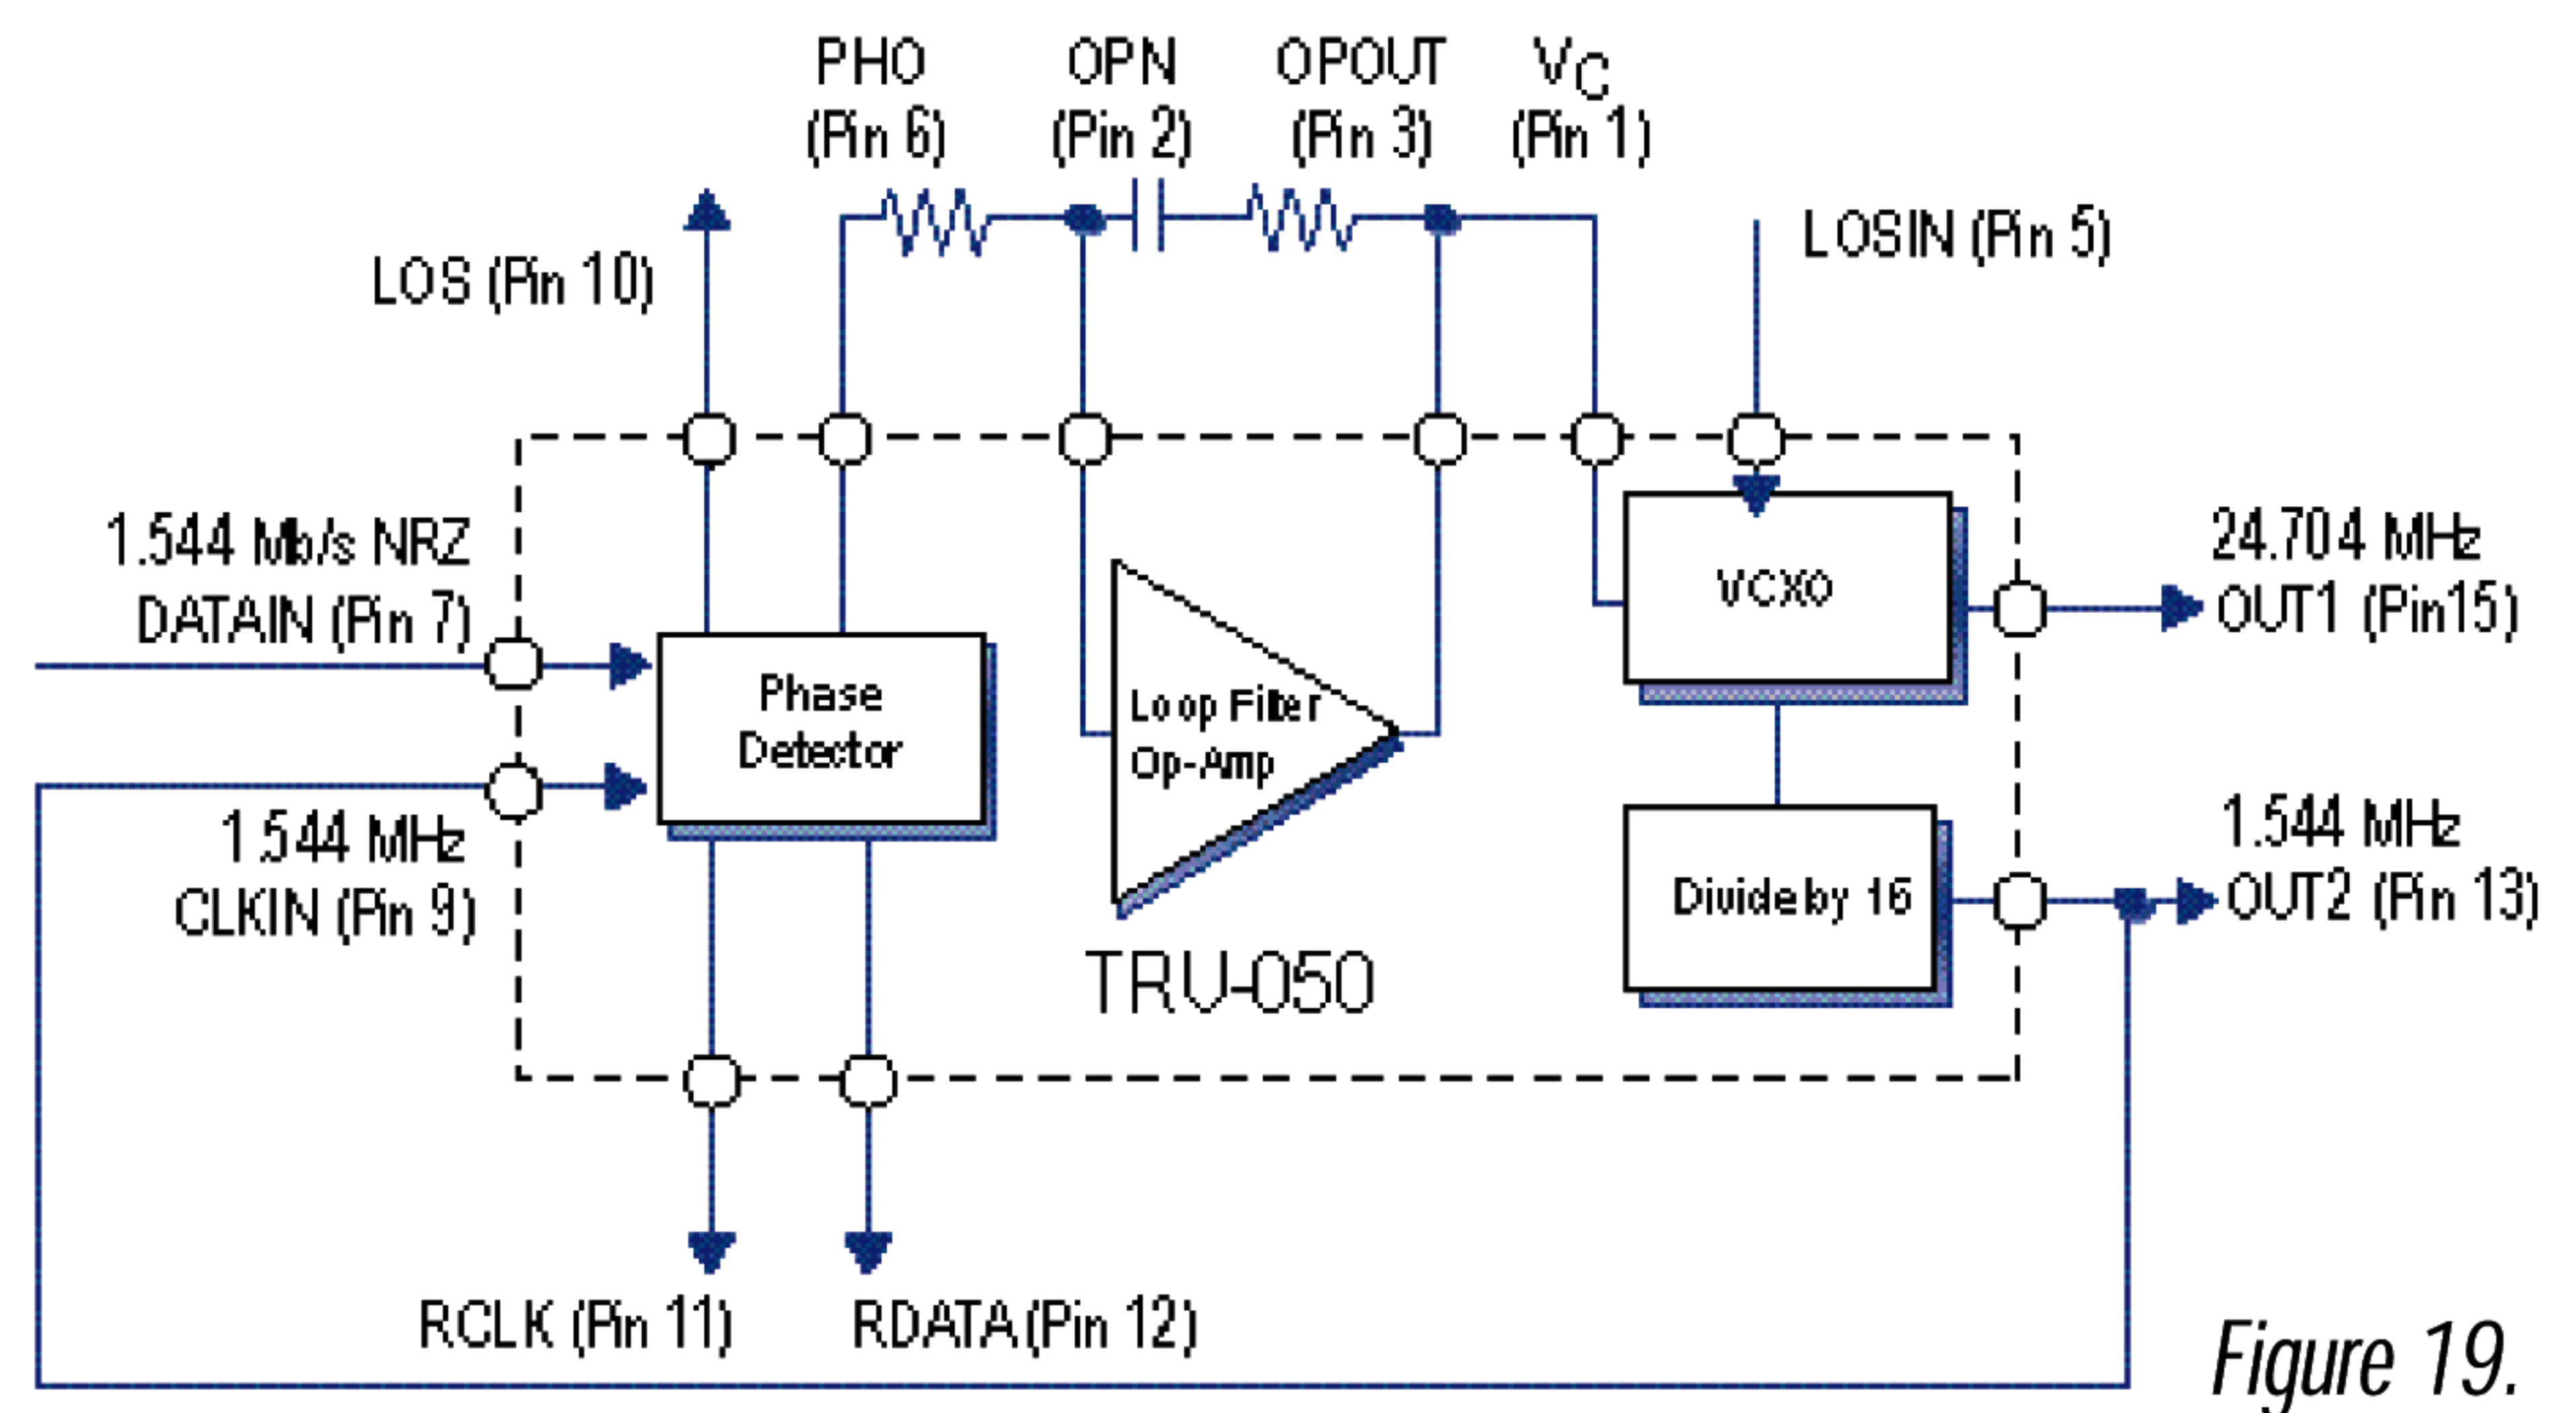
PHO (Pin 6)

OPN (Pin 2)

OPOUT (Pin 3)

$V_C$ (Pin 1)

LOS (Pin 10)

LOSIN (Pin 5)

1.544 Mb/s NRZ DATAIN (Pin 7)

1.544 MHz CLKIN (Pin 9)

Phase Detector

Loop Filter Op-Amp

VCXO

Divide by 16

TRU-050

24.704 MHz OUT1 (Pin15)

1.544 MHz OUT2 (Pin 13)

RCLK (Pin 11)

RDATA (Pin 12)

Figure 19.